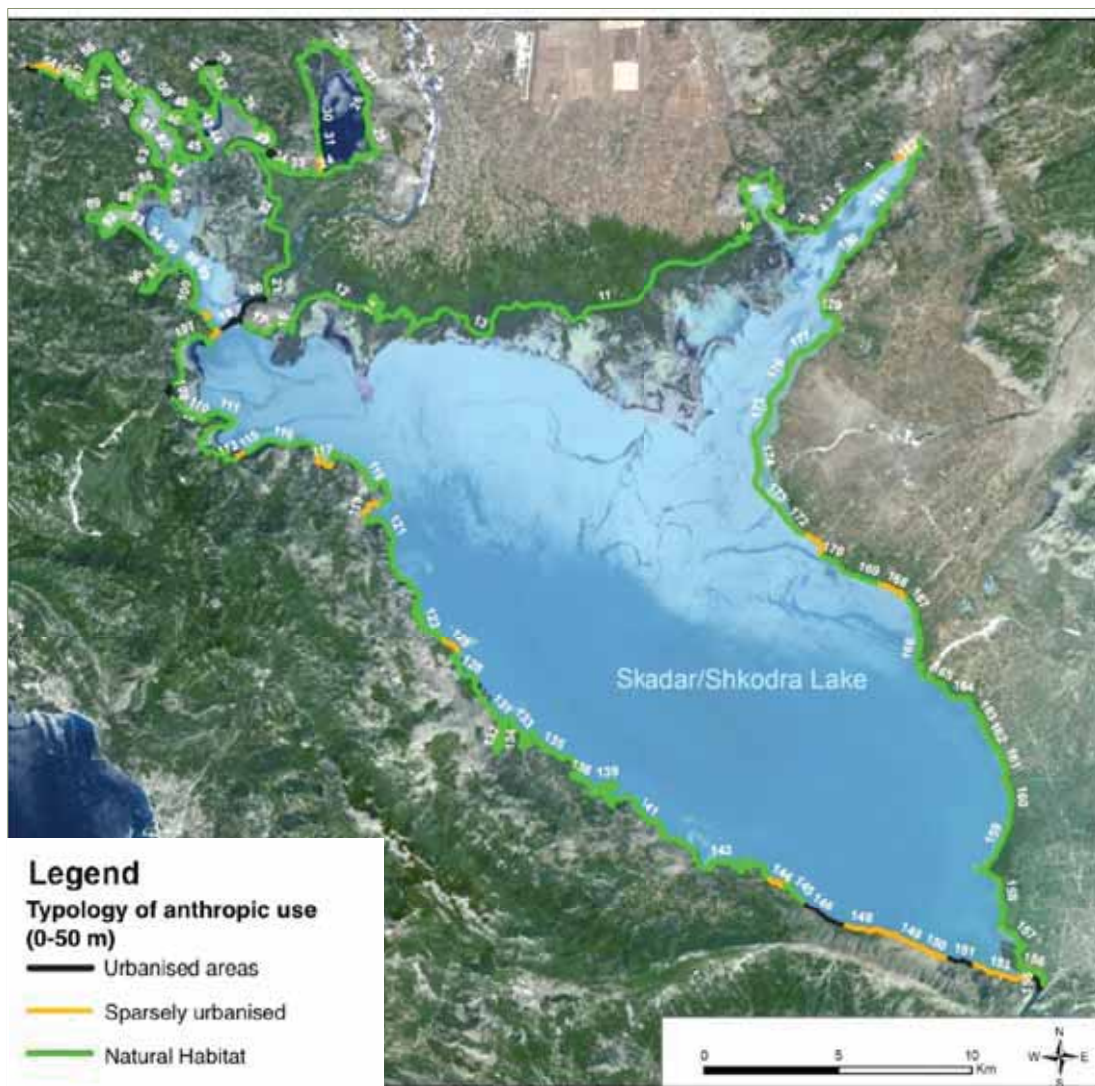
Skadar/Shkodra Lake

11
12
72
1
181
180
179
177
176
175
174
173
172
170
169
168
167
166
165
164
163
162
161
160
159
158
157
156
153
151
150
149
148
146
145
144
142
141
139
138
135
131
132
128
126
125
121
117
115
111
110
113
101
100

Legend
Typology of anthropic use (0-50 m)
Urbanised areas
Sparsely urbanised
Natural Habitat

0 5 10 Km

N
W E
S